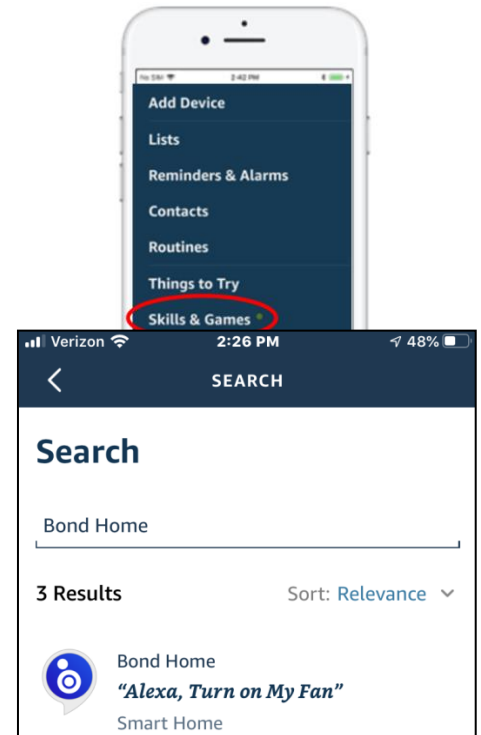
No SIM 2:42 PM

Add Device

Lists

Reminders & Alarms

Contacts

Routines

Things to Try

Skills & Games

Verizon 2:26 PM 48%

SEARCH

Search

Bond Home

3 Results

Sort: Relevance

Bond Home

"Alexa, Turn on My Fan"

Smart Home